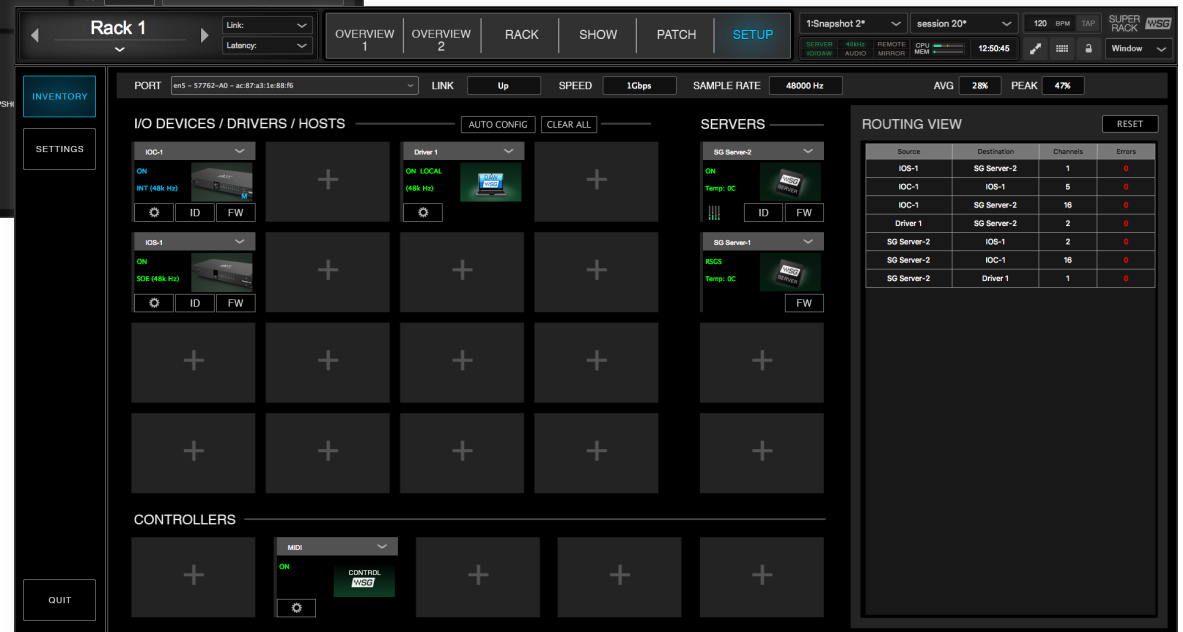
Rack 1

Link:

Latency:

OVERVIEW 1

OVERVIEW 2

RACK

SHOW

PATCH

SETUP

1:Snapshot 2*

session 20*

120 BPM TAP

SUPER RACK WSG

SERVER IO/DAW

48kHz AUDIO

REMOTE MIRROR

CPU MEM

12:50:45

Window

INVENTORY

SETTINGS

QUIT

PORT en5 – 57762-A0 – ac:87:a3:1e:88:f6

LINK Up

SPEED 1Gbps

SAMPLE RATE 48000 Hz

AVG 28%

PEAK 47%

I/O DEVICES / DRIVERS / HOSTS

AUTO CONFIG

CLEAR ALL

SERVERS

IOC-1
ON
INT (48k Hz)
ID FW

Driver 1
ON LOCAL
(48k Hz)

SG Server-2
ON
Temp: 0C
ID FW

IOS-1
ON
SOE (48k Hz)
ID FW

SG Server-1
RSGS
Temp: 0C
FW

CONTROLLERS

MIDI
ON
CONTROL WSG

ROUTING VIEW

RESET

| Source | Destination | Channels | Errors |
|---|---|---|---|
| IOS-1 | SG Server-2 | 1 | 0 |
| IOC-1 | IOS-1 | 5 | 0 |
| IOC-1 | SG Server-2 | 16 | 0 |
| Driver 1 | SG Server-2 | 2 | 0 |
| SG Server-2 | IOS-1 | 2 | 0 |
| SG Server-2 | IOC-1 | 16 | 0 |
| SG Server-2 | Driver 1 | 1 | 0 |